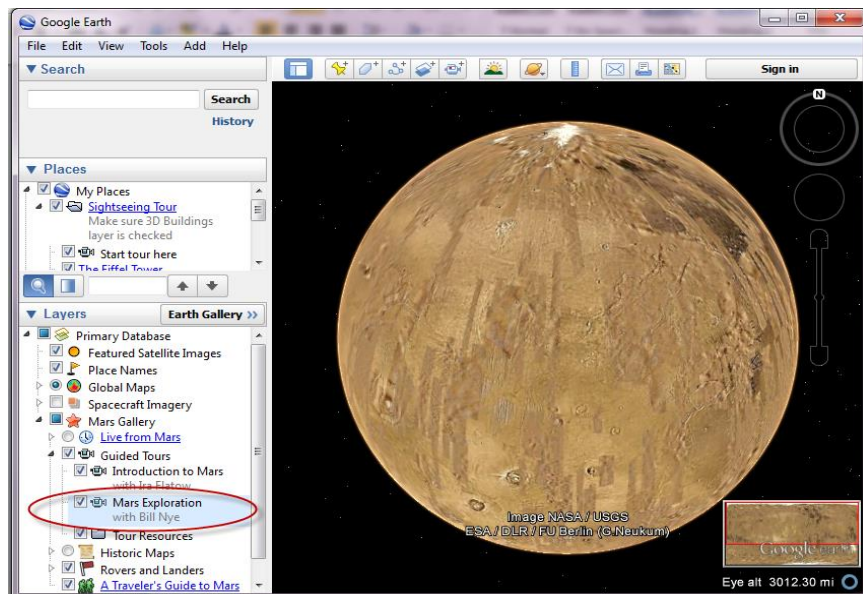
Google Earth

File Edit View Tools Add Help

▼ Search

Search

History

▼ Places

My Places

Sightseeing Tour

Make sure 3D Buildings layer is checked

Start tour here

The Eiffel Tower

▼ Layers

Earth Gallery »

Primary Database

Featured Satellite Images

Place Names

Global Maps

Spacecraft Imagery

Mars Gallery

Live from Mars

Guided Tours

Introduction to Mars with Ira Flatow

Mars Exploration with Bill Nye

Tour Resources

Historic Maps

Rovers and Landers

A Traveler's Guide to Mars

Sign in

N

Image NASA / USGS
ESA / DLR / FU Berlin (G.Neukum)

Google earth

Eye alt 3012.30 mi